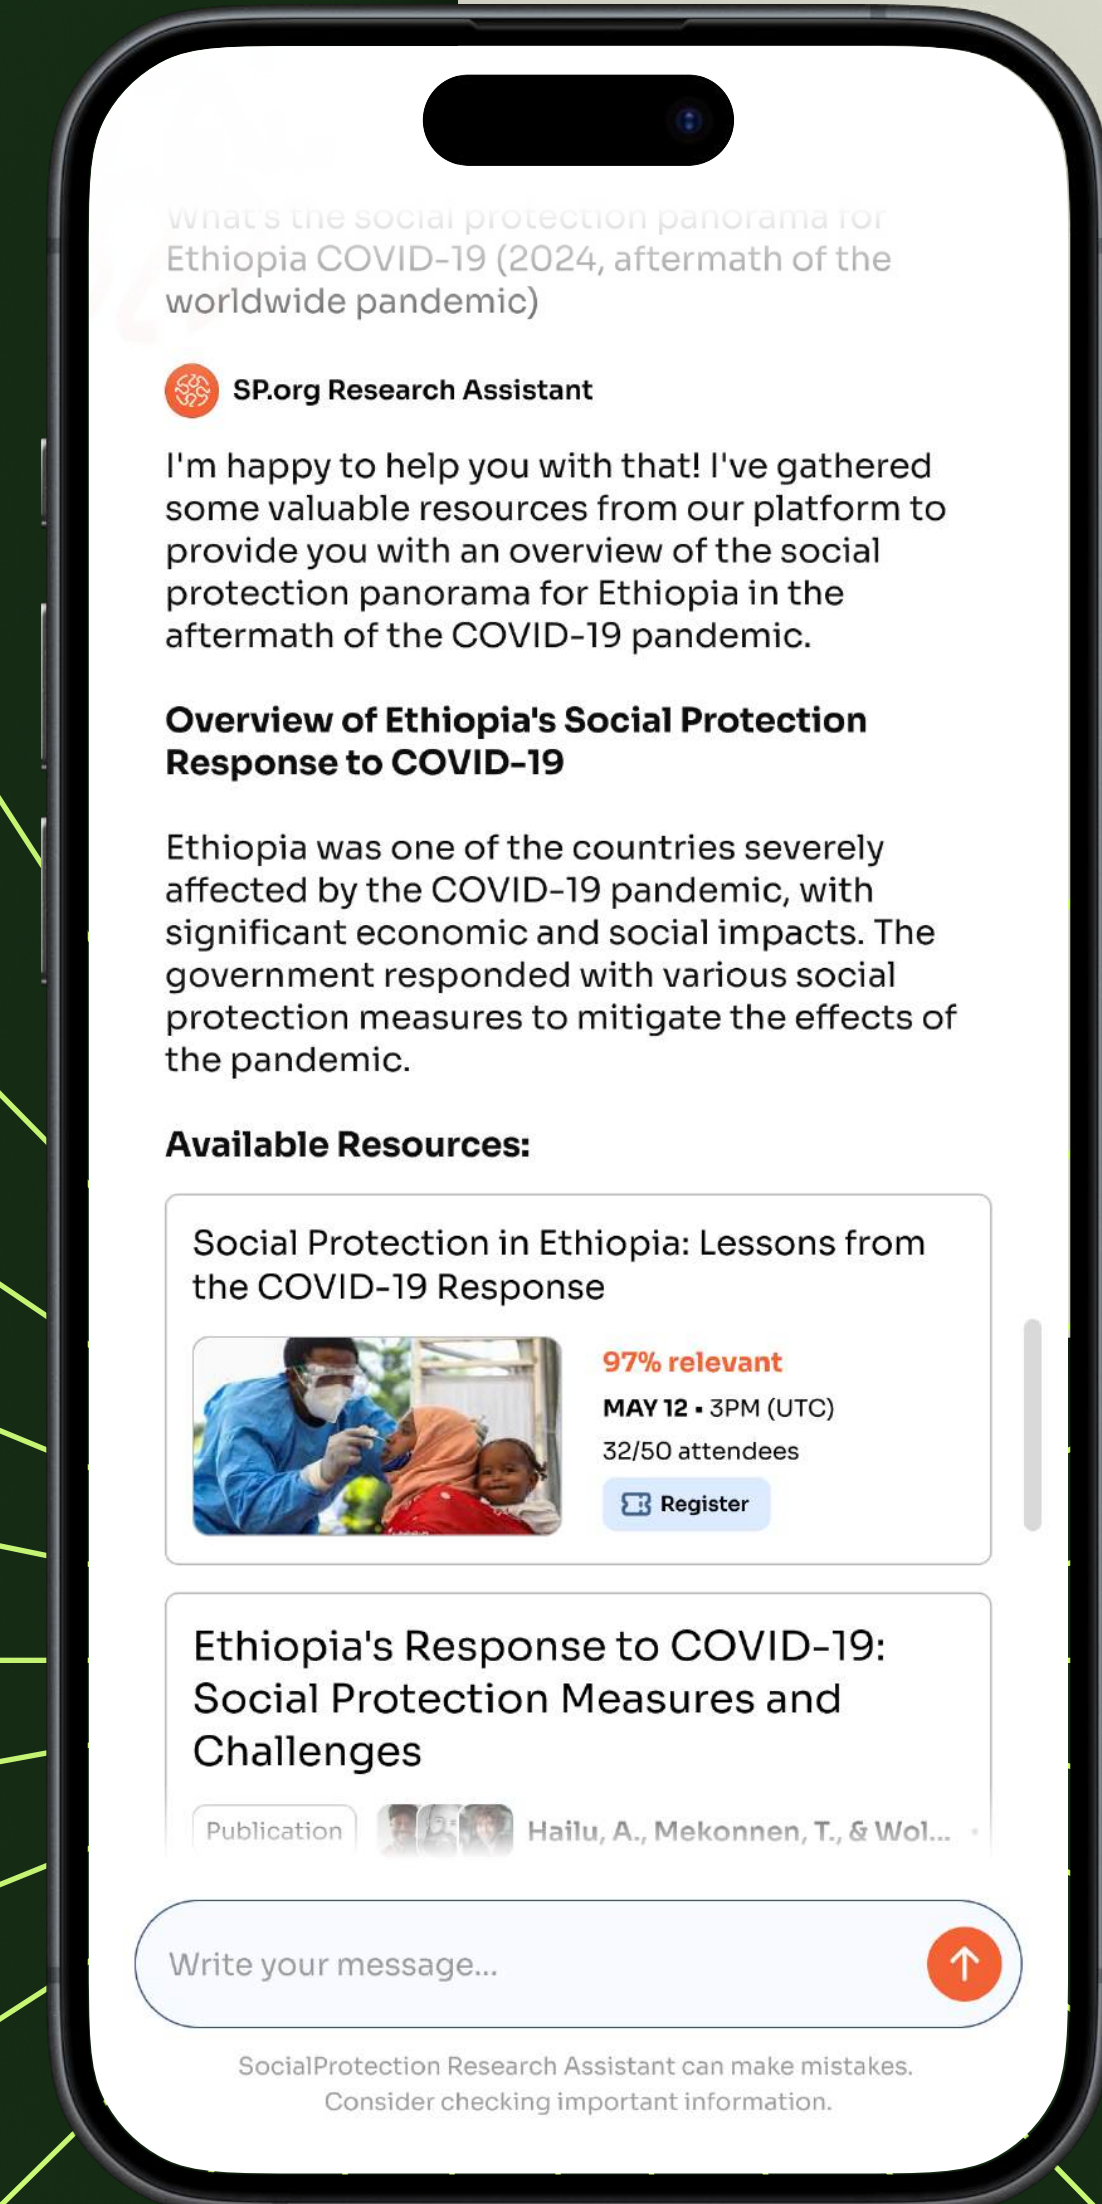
What's the social protection panorama for Ethiopia COVID-19 (2024, aftermath of the worldwide pandemic)

SP.org Research Assistant

I'm happy to help you with that! I've gathered some valuable resources from our platform to provide you with an overview of the social protection panorama for Ethiopia in the aftermath of the COVID-19 pandemic.

**Overview of Ethiopia's Social Protection Response to COVID-19**

Ethiopia was one of the countries severely affected by the COVID-19 pandemic, with significant economic and social impacts. The government responded with various social protection measures to mitigate the effects of the pandemic.

**Available Resources:**

Social Protection in Ethiopia: Lessons from the COVID-19 Response

97% relevant
MAY 12 • 3PM (UTC)
32/50 attendees
Register

Ethiopia's Response to COVID-19: Social Protection Measures and Challenges

Publication Hailu, A., Mekonnen, T., & Wol...

Write your message...

SocialProtection Research Assistant can make mistakes. Consider checking important information.